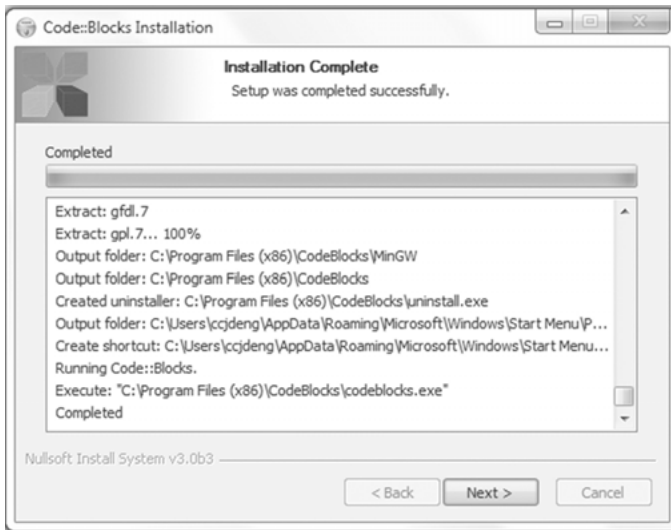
Code::Blocks Installation

Installation Complete
Setup was completed successfully.

Completed

Extract: gfdl.7
Extract: gpl.7... 100%
Output folder: C:\Program Files (x86)\CodeBlocks\MinGW
Output folder: C:\Program Files (x86)\CodeBlocks
Created uninstaller: C:\Program Files (x86)\CodeBlocks\uninstall.exe
Output folder: C:\Users\ccjdeng\AppData\Roaming\Microsoft\Windows\Start Menu\P...
Create shortcut: C:\Users\ccjdeng\AppData\Roaming\Microsoft\Windows\Start Menu...
Running Code::Blocks.
Execute: "C:\Program Files (x86)\CodeBlocks\codeblocks.exe"
Completed

Nullsoft Install System v3.0b3

< Back | Next > | Cancel